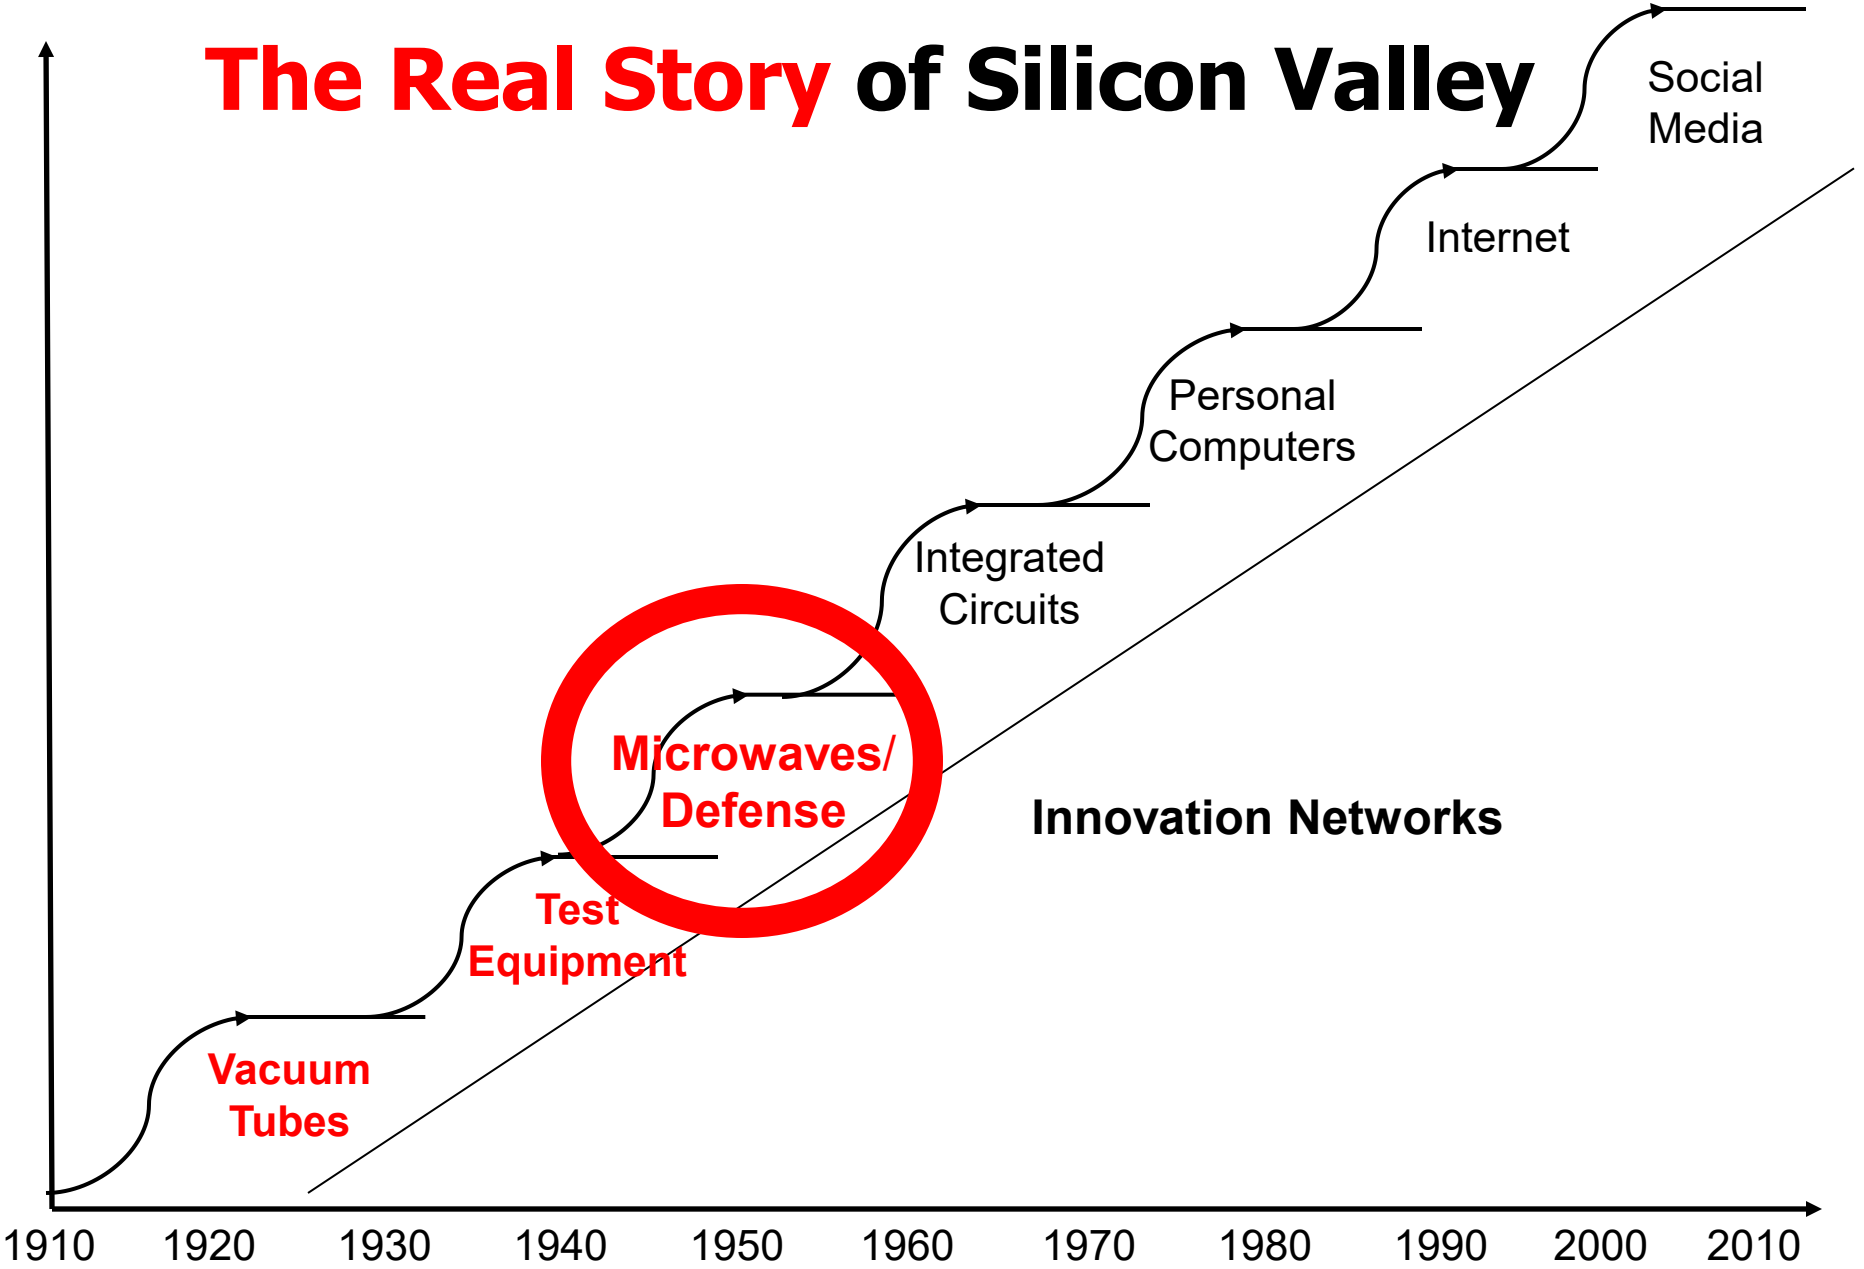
The Real Story of Silicon Valley

Social Media

Internet

Personal Computers

Integrated Circuits

Microwaves/ Defense

Innovation Networks

Test Equipment

Vacuum Tubes

1910 1920 1930 1940 1950 1960 1970 1980 1990 2000 2010